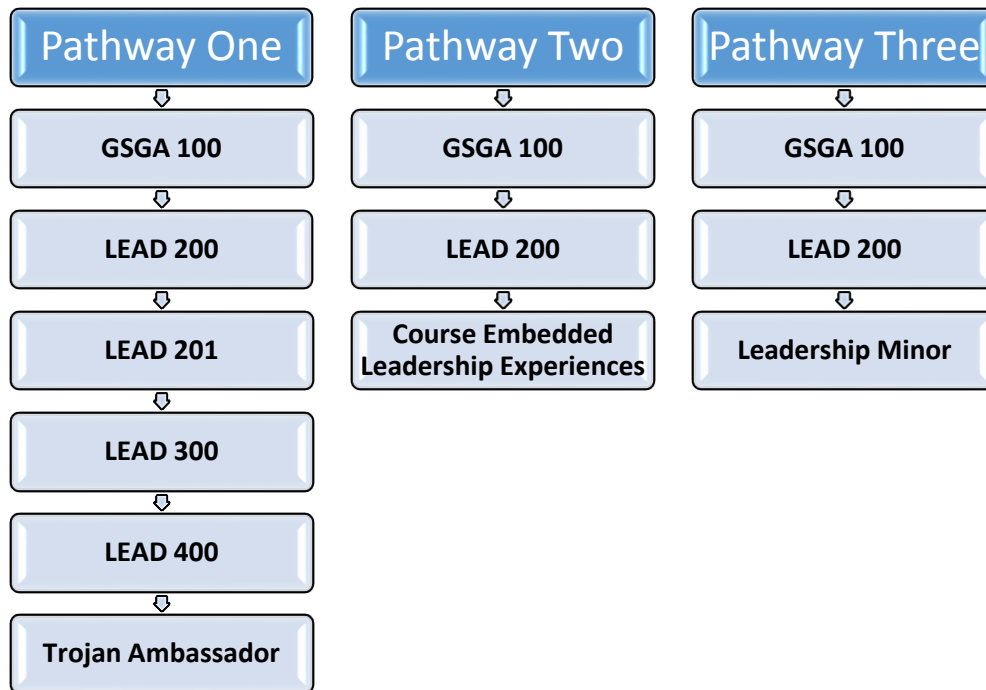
Pathway One

GSGA 100

LEAD 200

LEAD 201

LEAD 300

LEAD 400

Trojan Ambassador

Pathway Two

GSGA 100

LEAD 200

Course Embedded Leadership Experiences

Pathway Three

GSGA 100

LEAD 200

Leadership Minor